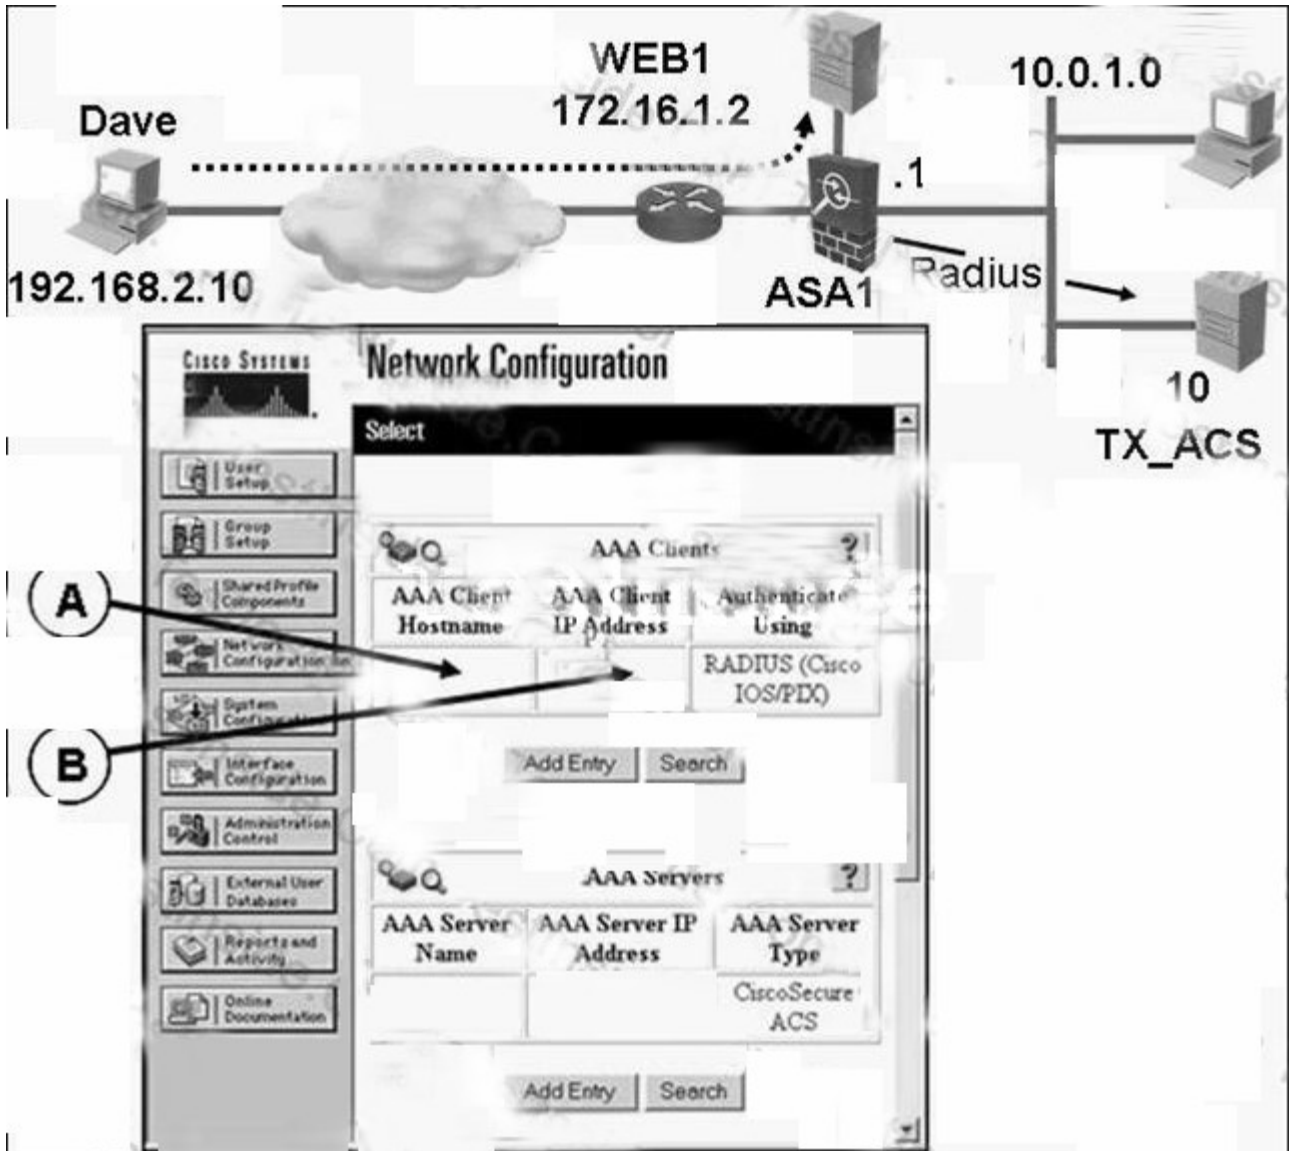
WEB1
172.16.1.2

10.0.1.0

Dave

.1

192.168.2.10

ASA1

Radius

10
TX_ACS

Cisco Systems

Network Configuration

Select

User Setup
Group Setup
Shared Profile Components
Network Configuration
System Configuration
Interface Configuration
Administration Control
External User Databases
Reports and Activity
Online Documentation

AAA Clients

| AAA Client Hostname | AAA Client IP Address | Authenticate Using |
|---|---|---|
| | | RADIUS (Cisco IOS/PIX) |

Add Entry Search

AAA Servers

| AAA Server Name | AAA Server IP Address | AAA Server Type |
|---|---|---|
| | | CiscoSecure ACS |

Add Entry Search

A

B